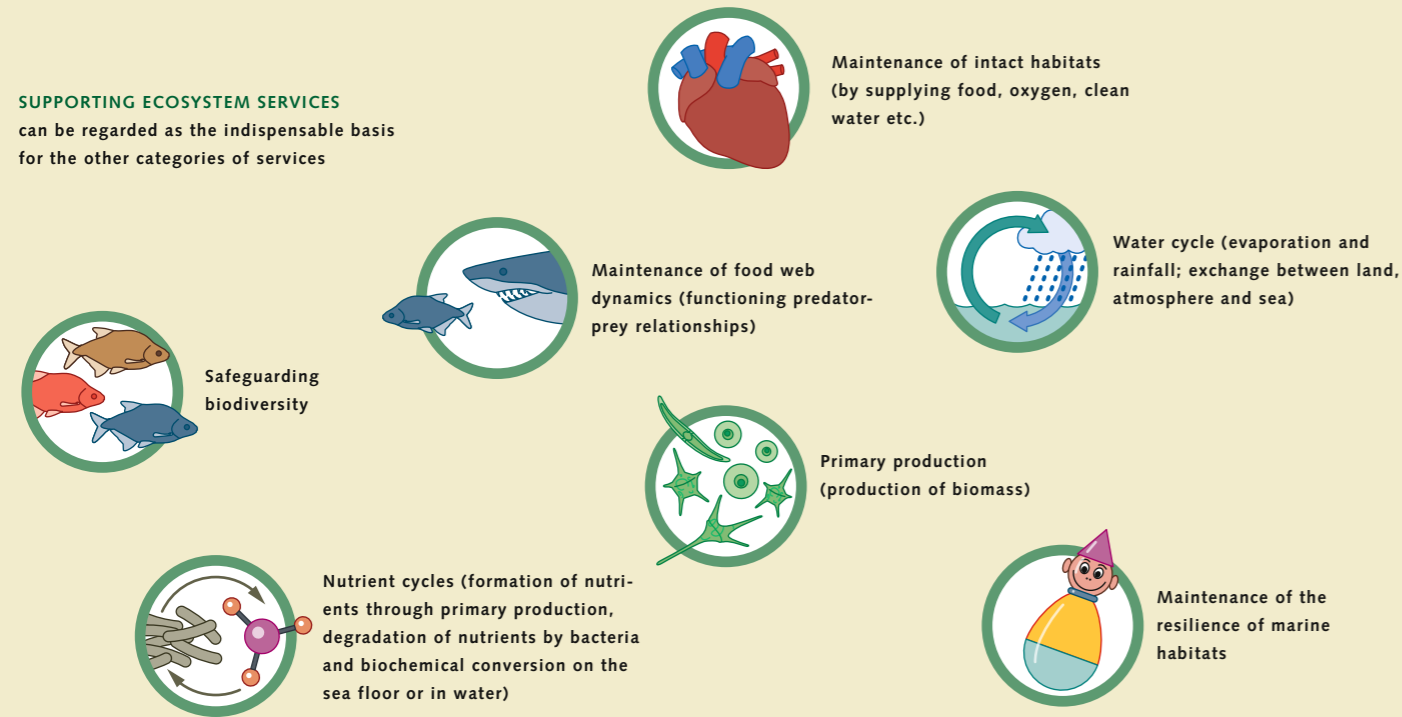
SUPPORTING ECOSYSTEM SERVICES
can be regarded as the indispensable basis for the other categories of services

Maintenance of intact habitats (by supplying food, oxygen, clean water etc.)

Maintenance of food web dynamics (functioning predator-prey relationships)

Water cycle (evaporation and rainfall; exchange between land, atmosphere and sea)

Safeguarding biodiversity

Primary production (production of biomass)

Nutrient cycles (formation of nutrients through primary production, degradation of nutrients by bacteria and biochemical conversion on the sea floor or in water)

Maintenance of the resilience of marine habitats